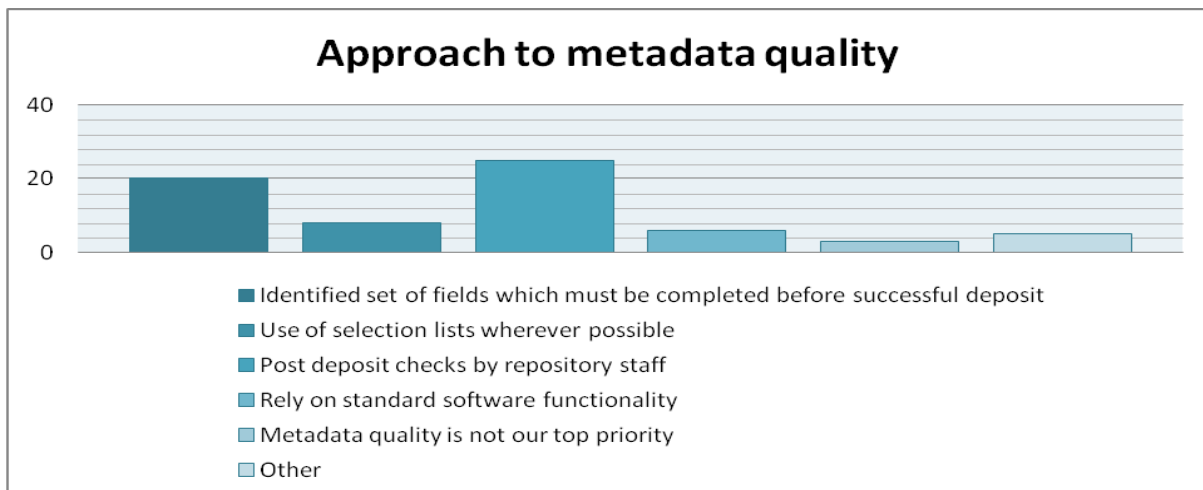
Approach to metadata quality

40
20
0

Identified set of fields which must be completed before successful deposit
Use of selection lists wherever possible
Post deposit checks by repository staff
Rely on standard software functionality
Metadata quality is not our top priority
Other